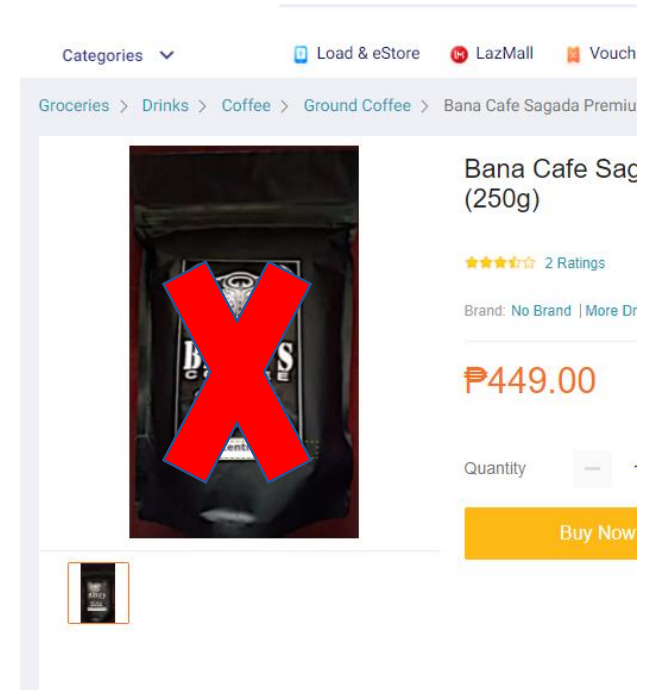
Categories

Load & eStore

LazMall

Vouch

Groceries > Drinks > Coffee > Ground Coffee > Bana Cafe Sagada Premiu

Bana Cafe Sag
(250g)

2 Ratings

Brand: No Brand | More Dr

₱449.00

Quantity

Buy Now